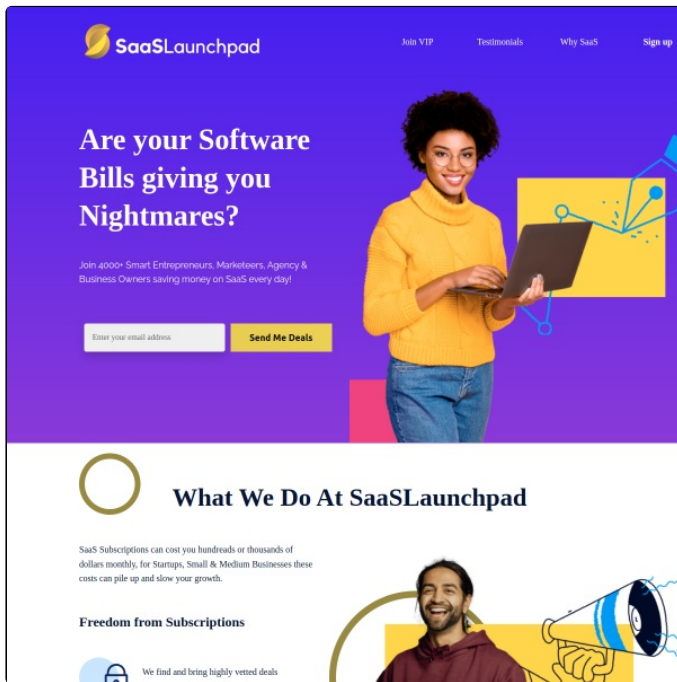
SaaSLaunchpad

Join VIP Testimonials Why SaaS Sign up

Are your Software Bills giving you Nightmares?

Join 4000+ Smart Entrepreneurs, Marketeers, Agency & Business Owners saving money on SaaS every day!

Enter your email address

Send Me Deals

What We Do At SaaSLaunchpad

SaaS Subscriptions can cost you hundreds or thousands of dollars monthly, for Startups, Small & Medium Businesses these costs can pile up and slow your growth.

Freedom from Subscriptions

We find and bring highly vetted deals